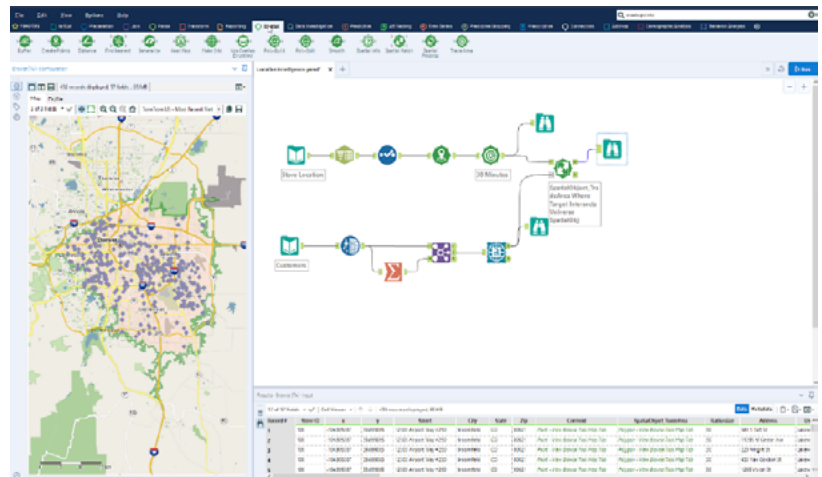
File Edit View Options Help

Favorites In/Out Preparation Join Parse Transform Reporting Spatial Data Investigation Predictive AB Testing Time Series Predictive Grouping Prescriptive Connectors Address Demographic Analysis Behavior Analysis

Buffer Create Points Distance Find Nearest Generalize Heat Map Make Grid Non Overlap Drivetime Poly-Build Poly-Split Smooth Spatial Info Spatial Match Spatial Process Trade Area

Browse Tool Configuration

Store Location

30 Minutes

SpatialObject_TradeArea Where Target Intersects Universe SpatialObj

Customers

Results - Browse (18) - Input

| Record | Store ID | x | | Street | City | State | Zip | Centroid | SpatialObject_TradeArea | Radius | Address |
|---|---|---|---|---|---|---|---|---|---|---|---|
| 1 | 100 | -104.805107 | 39.878... | 12120 Airport Way #210 | Broomfield | CO | 80021 | Point - View Browse Tool Map Tab | Polygon - View Browse Tool Map Tab | 30 | |
| 2 | 100 | -104.805107 | | 12120 Airport Way #210 | Broomfield | CO | 80021 | Point - View Browse Tool Map Tab | Polygon - View Browse Tool Map Tab | 30 | |
| 3 | 100 | -104.805107 | | 12120 Airport Way #210 | Broomfield | CO | 80021 | Point - View Browse Tool Map Tab | Polygon - View Browse Tool Map Tab | 30 | |
| 4 | 100 | -104.805107 | | 12120 Airport Way #210 | Broomfield | CO | 80021 | Point - View Browse Tool Map Tab | Polygon - View Browse Tool Map Tab | 30 | |
| 5 | 100 | -104.805107 | | 12120 Airport Way #210 | Broomfield | CO | 80021 | Point - View Browse Tool Map Tab | Polygon - View Browse Tool Map Tab | 30 | |